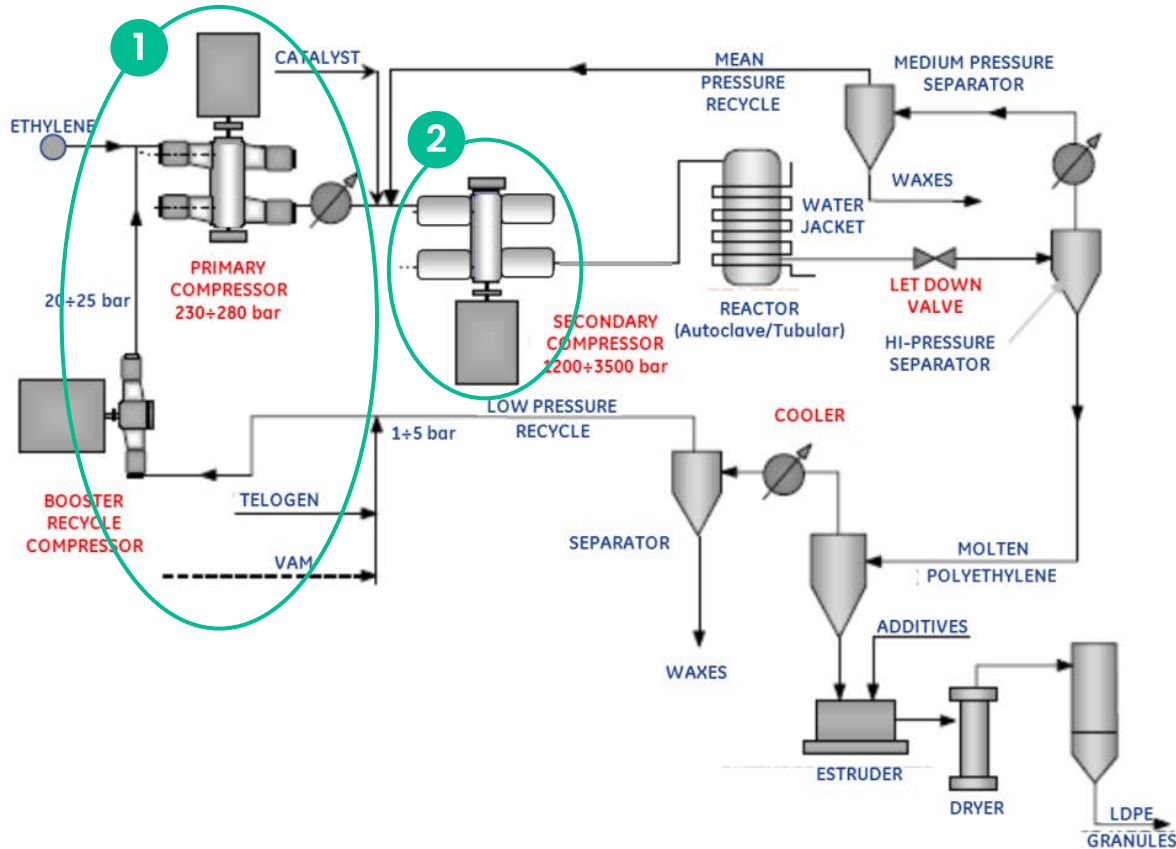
1

2

CATALYST

MEAN PRESSURE RECYCLE

MEDIUM PRESSURE SEPARATOR

ETHYLENE

WAXES

WATER JACKET

PRIMARY COMPRESSOR 230÷280 bar

20÷25 bar

LET DOWN VALVE

REACTOR (Autoclave/Tubular)

SECONDARY COMPRESSOR 1200÷3500 bar

HI-PRESSURE SEPARATOR

LOW PRESSURE RECYCLE

1÷5 bar

COOLER

BOOSTER RECYCLE COMPRESSOR

TELOGEN

SEPARATOR

MOLTEN POLYETHYLENE

VAM

ADDITIVES

WAXES

ESTRUDER

DRYER

LDPE GRANULES